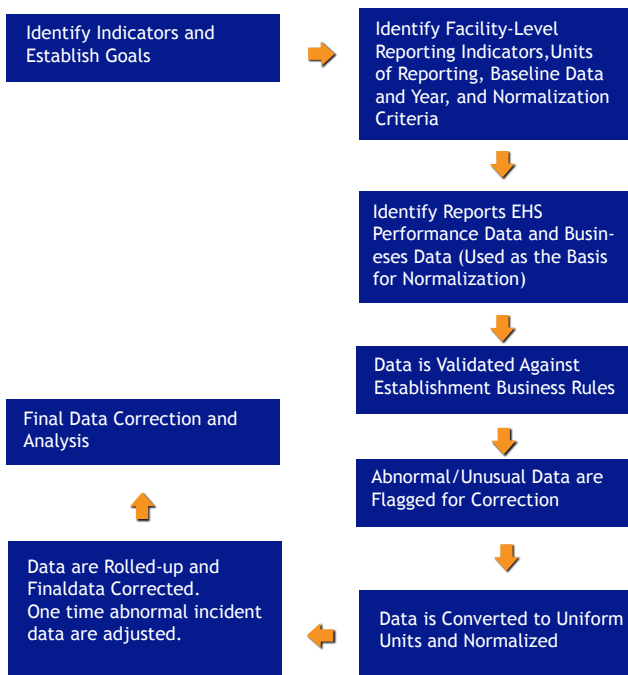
Identify Indicators and Establish Goals

Identify Facility-Level Reporting Indicators,Units of Reporting, Baseline Data and Year, and Normalization Criteria

Identify Reports EHS Performance Data and Businesses Data (Used as the Basis for Normalization)

Data is Validated Against Establishment Business Rules

Abnormal/Unusual Data are Flagged for Correction

Data is Converted to Uniform Units and Normalized

Data are Rolled-up and Finaldata Corrected.
One time abnormal incident data are adjusted.

Final Data Correction and Analysis